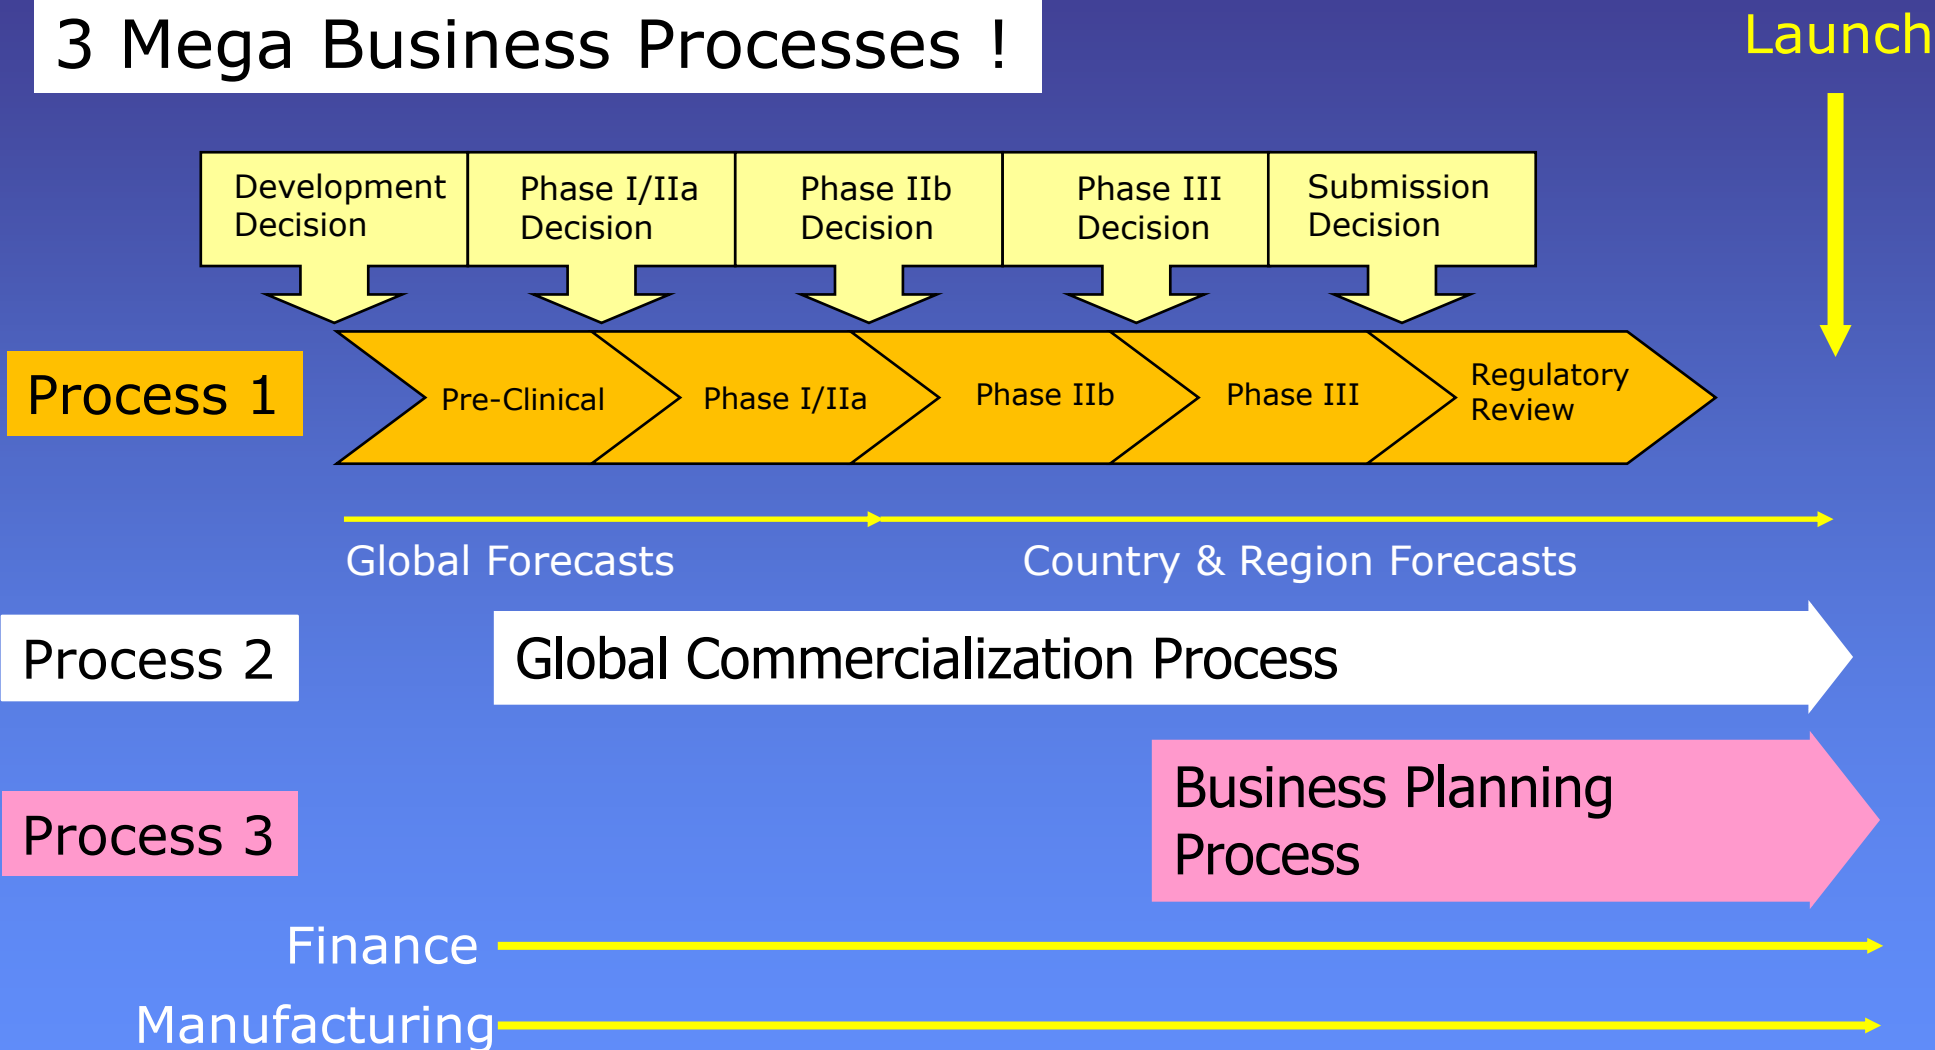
3 Mega Business Processes !

Launch

Development Decision

Phase I/IIa Decision

Phase IIb Decision

Phase III Decision

Submission Decision

Process 1

Pre-Clinical

Phase I/IIa

Phase IIb

Phase III

Regulatory Review

Global Forecasts

Country & Region Forecasts

Process 2

Global Commercialization Process

Process 3

Business Planning Process

Finance

Manufacturing